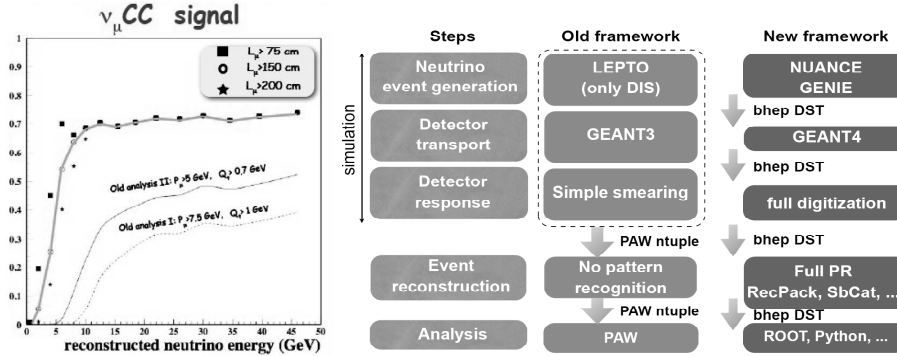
$\nu_\mu CC$ signal

$L_\mu > 75$ cm
$L_\mu > 150$ cm
$L_\mu > 200$ cm

Old analysis II: $P_\mu > 5$ GeV, $Q_t > 0.7$ GeV

Old analysis I: $P_\mu > 7.5$ GeV, $Q_t > 1$ GeV

1
0.9
0.8
0.7
0.6
0.5
0.4
0.3
0.2
0.1
0

0 5 10 15 20 25 30 35 40 45 50

reconstructed neutrino energy (GeV)

Steps

Old framework

New framework

simulation

Neutrino event generation

LEPTO (only DIS)

NUANCE GENIE

bhep DST

Detector transport

GEANT3

GEANT4

bhep DST

Detector response

Simple smearing

full digitization

PAW ntuple

bhep DST

Event reconstruction

No pattern recognition

Full PR RecPack, SbCat, ...

PAW ntuple

bhep DST

Analysis

PAW

ROOT, Python, ...